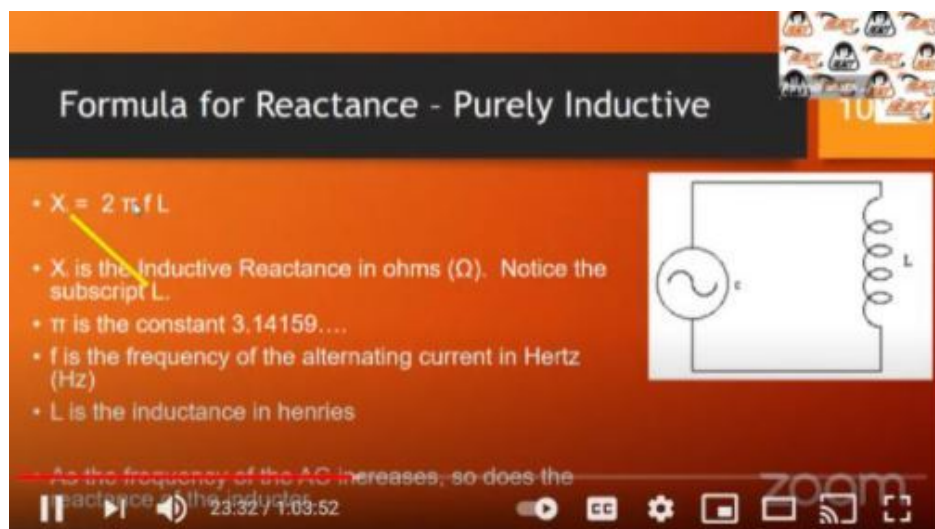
Formula for Reactance - Purely Inductive

10

• $X_L = 2\pi f L$

• $X_L$ is the Inductive Reactance in ohms (Ω). Notice the subscript L.

• π is the constant 3.14159….

• f is the frequency of the alternating current in Hertz (Hz)

• L is the inductance in henries

• As the frequency of the AC increases, so does the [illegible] of the inductor

E

L

23:32 / 1:03:52

zoom